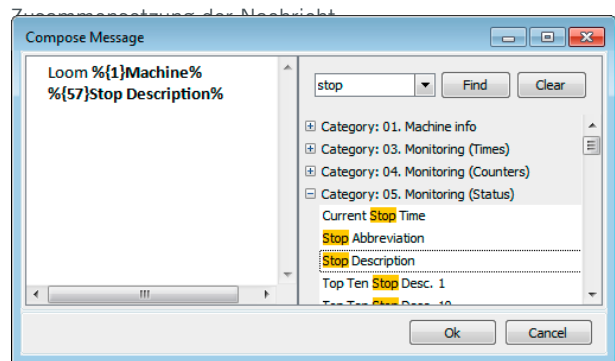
Zusammensetzung der Nachricht

Compose Message

Loom %{1}Machine% %{57}Stop Description%

stop

Find

Clear

Category: 01. Machine info
Category: 03. Monitoring (Times)
Category: 04. Monitoring (Counters)
Category: 05. Monitoring (Status)
Current Stop Time
Stop Abbreviation
Stop Description
Top Ten Stop Desc. 1
Top Ten Stop Desc. 10

Ok

Cancel